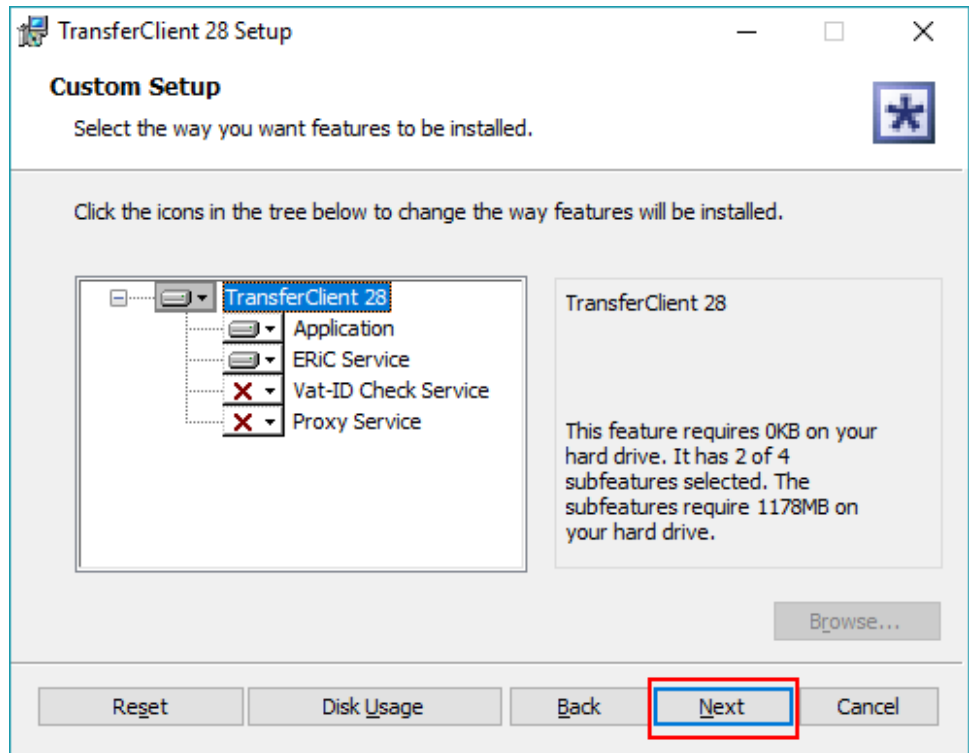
TransferClient 28 Setup

Custom Setup

Select the way you want features to be installed.

Click the icons in the tree below to change the way features will be installed.

TransferClient 28
Application
ERiC Service
Vat-ID Check Service
Proxy Service

TransferClient 28

This feature requires 0KB on your hard drive. It has 2 of 4 subfeatures selected. The subfeatures require 1178MB on your hard drive.

Browse...

Reset | Disk Usage | Back | Next | Cancel